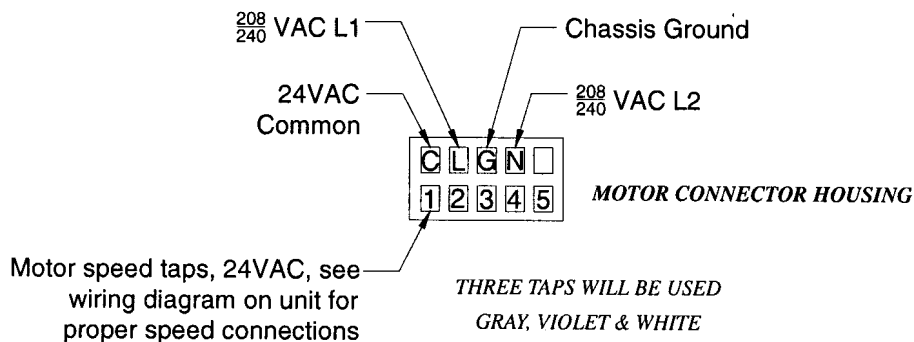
$\frac{208}{240}$ VAC L1

Chassis Ground

24VAC Common

$\frac{208}{240}$ VAC L2

C L G N

1 2 3 4 5

MOTOR CONNECTOR HOUSING

Motor speed taps, 24VAC, see wiring diagram on unit for proper speed connections

THREE TAPS WILL BE USED
GRAY, VIOLET & WHITE